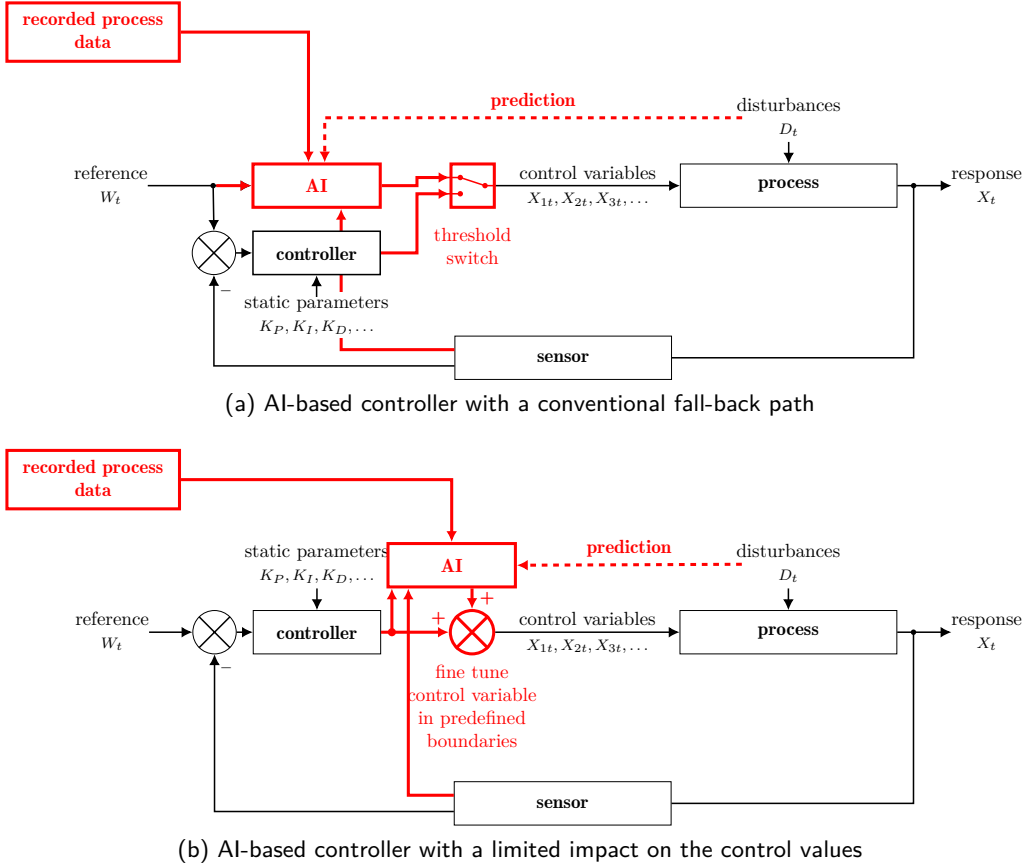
recorded process data

prediction

disturbances
$D_t$

reference
$W_t$

AI

control variables
$X_{1t}, X_{2t}, X_{3t}, \ldots$

process

response
$X_t$

controller

threshold switch

$-$

static parameters
$K_P, K_I, K_D, \ldots$

sensor

(a) AI-based controller with a conventional fall-back path

recorded process data

static parameters
$K_P, K_I, K_D, \ldots$

AI

prediction

disturbances
$D_t$

reference
$W_t$

controller

$+$

$+$

control variables
$X_{1t}, X_{2t}, X_{3t}, \ldots$

process

response
$X_t$

$-$

fine tune control variable in predefined boundaries

sensor

(b) AI-based controller with a limited impact on the control values